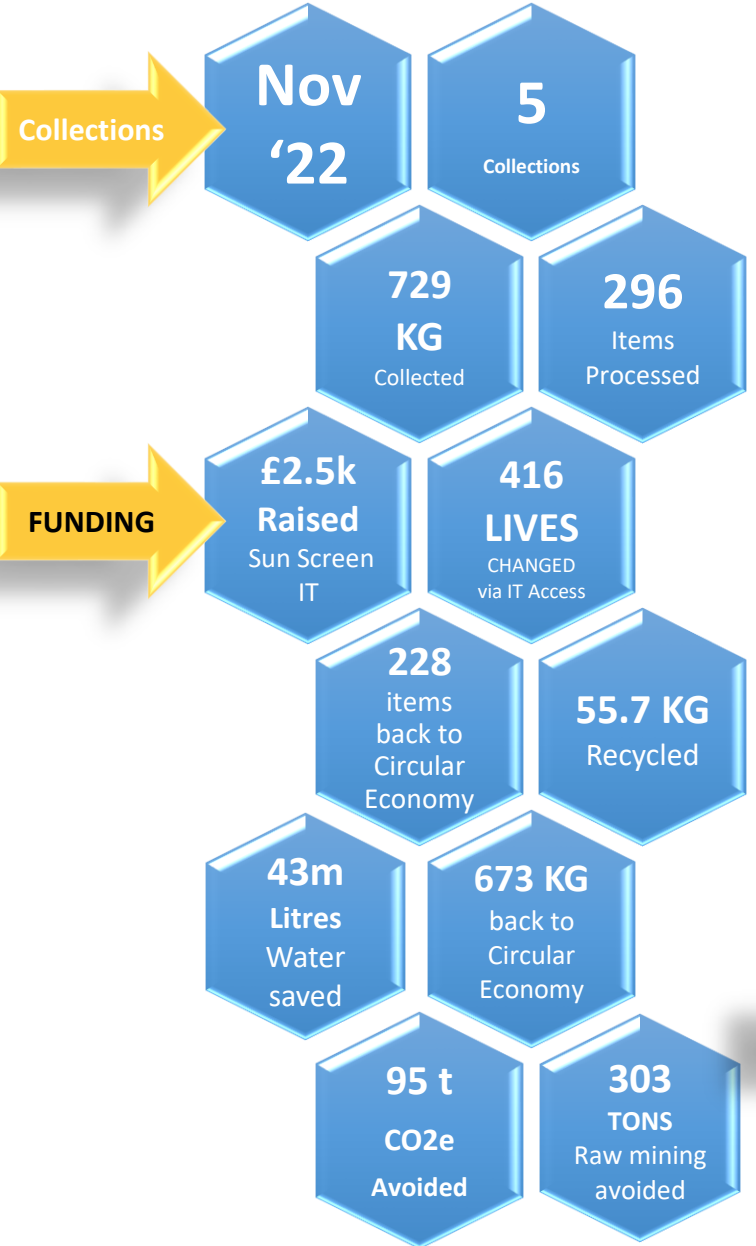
Collections

Nov '22

5
Collections

729
KG
Collected

296
Items
Processed

FUNDING

£2.5k
Raised
Sun Screen IT

416
LIVES
CHANGED
via IT Access

228
items back to Circular Economy

55.7 KG
Recycled

43m
Litres
Water saved

673 KG
back to Circular Economy

95 t
CO2e
Avoided

303
TONS
Raw mining avoided